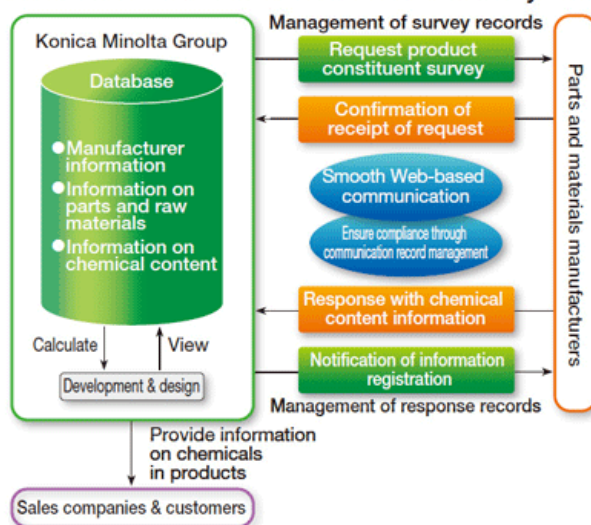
Konica Minolta Group

Database

●Manufacturer information
●Information on parts and raw materials
●Information on chemical content

Calculate

View

Development & design

Management of survey records

Request product constituent survey

Confirmation of receipt of request

Smooth Web-based communication

Ensure compliance through communication record management

Response with chemical content information

Notification of information registration

Management of response records

Parts and materials manufacturers

Provide information on chemicals in products

Sales companies & customers